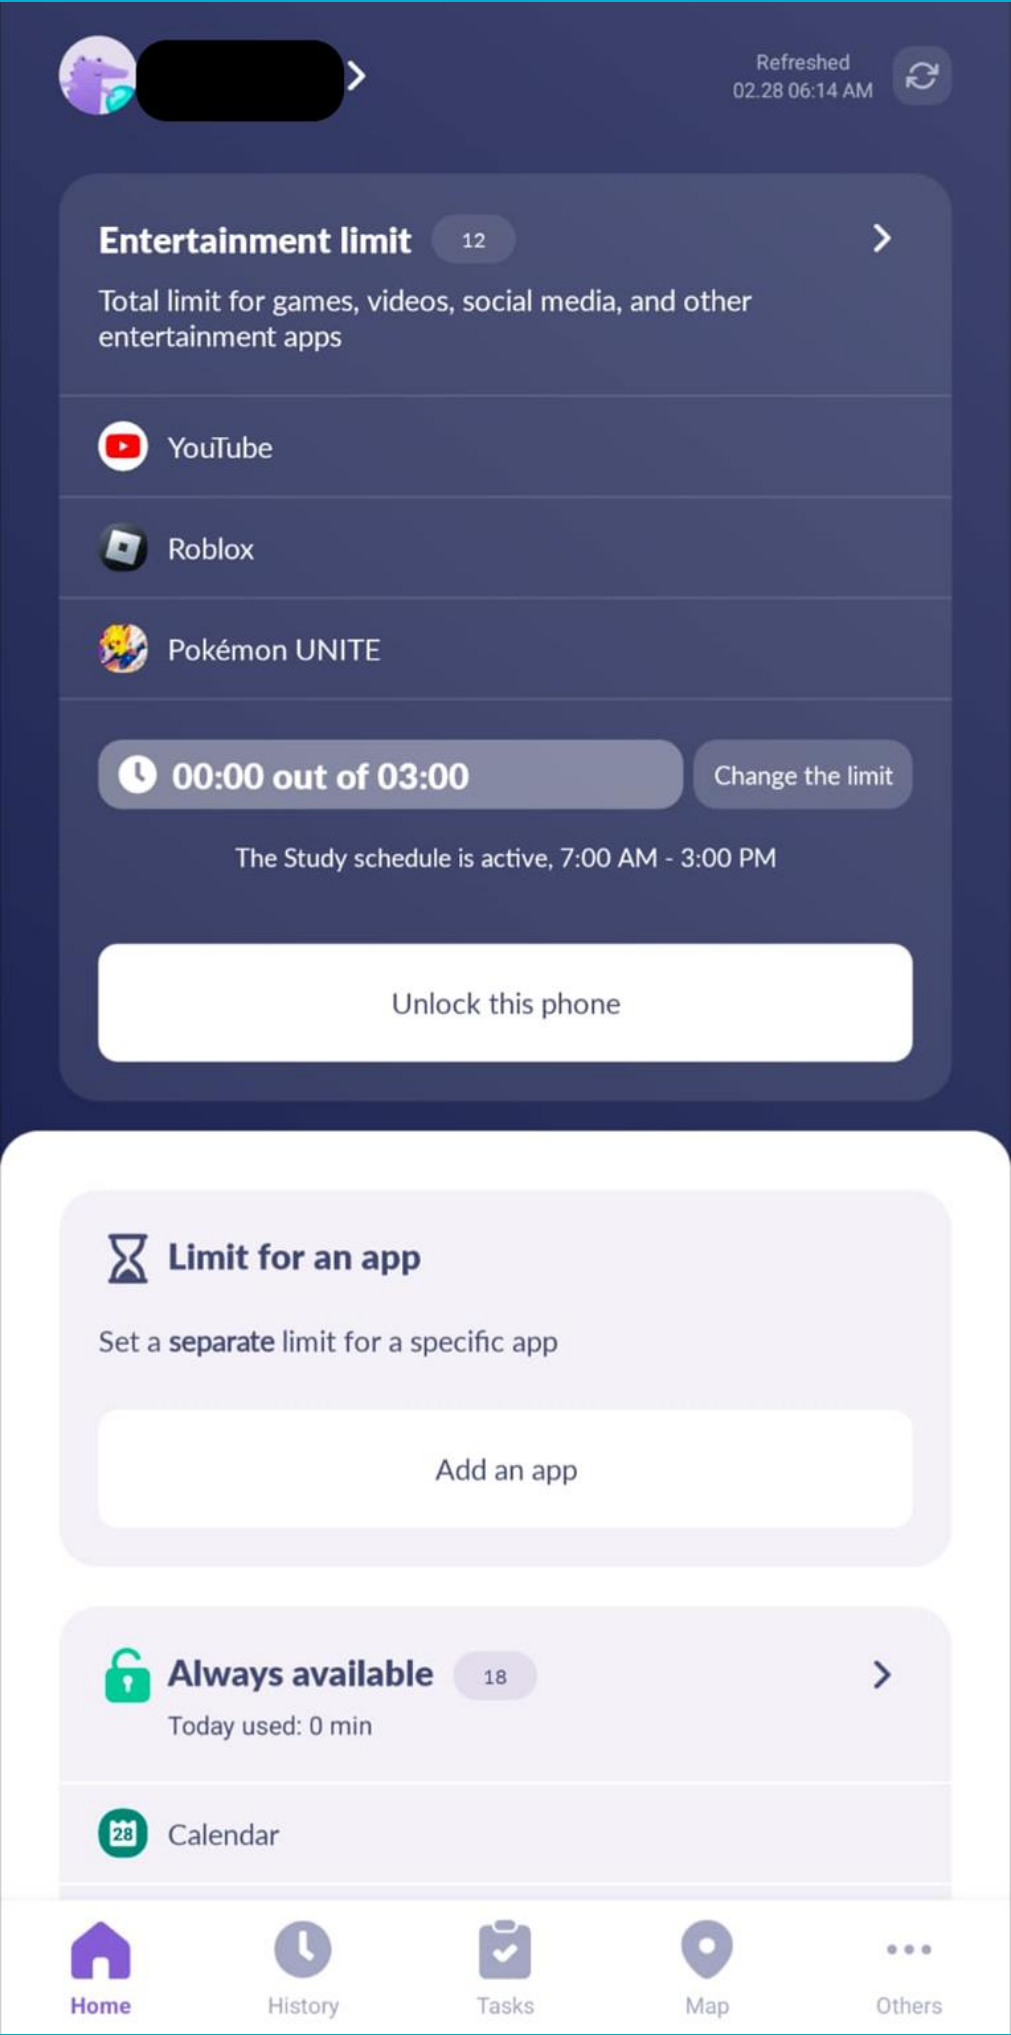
Refreshed
02.28 06:14 AM

Entertainment limit 12

Total limit for games, videos, social media, and other entertainment apps

YouTube

Roblox

Pokémon UNITE

00:00 out of 03:00

Change the limit

The Study schedule is active, 7:00 AM - 3:00 PM

Unlock this phone

Limit for an app

Set a separate limit for a specific app

Add an app

Always available 18

Today used: 0 min

28 Calendar

Home History Tasks Map Others